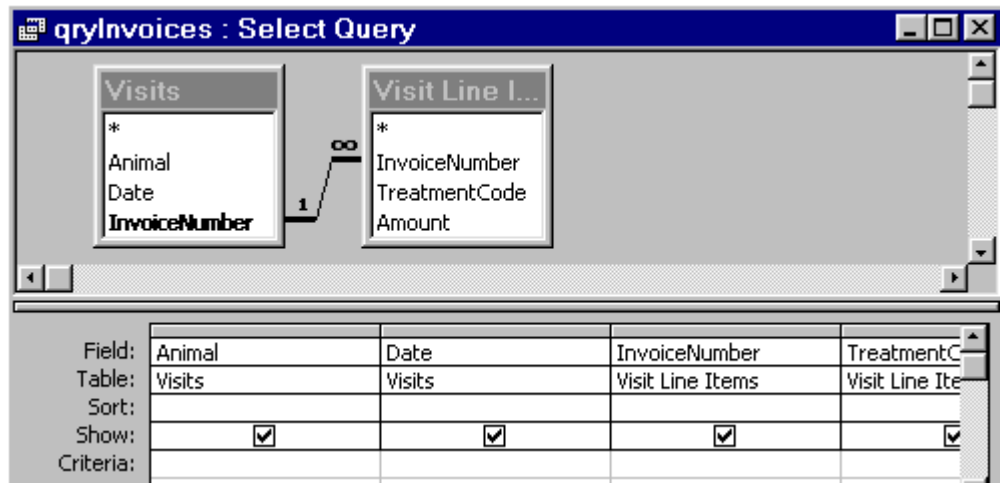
qryInvoices : Select Query

Visits
*
Animal
Date
InvoiceNumber

Visit Line I...
*
InvoiceNumber
TreatmentCode
Amount

1
∞

| Field: | Animal | Date | InvoiceNumber | TreatmentC |
|---|---|---|---|---|
| Table: | Visits | Visits | Visit Line Items | Visit Line Ite |
| Sort: | | | | |
| Show: | ☑ | ☑ | ☑ | ☑ |
| Criteria: | | | | |